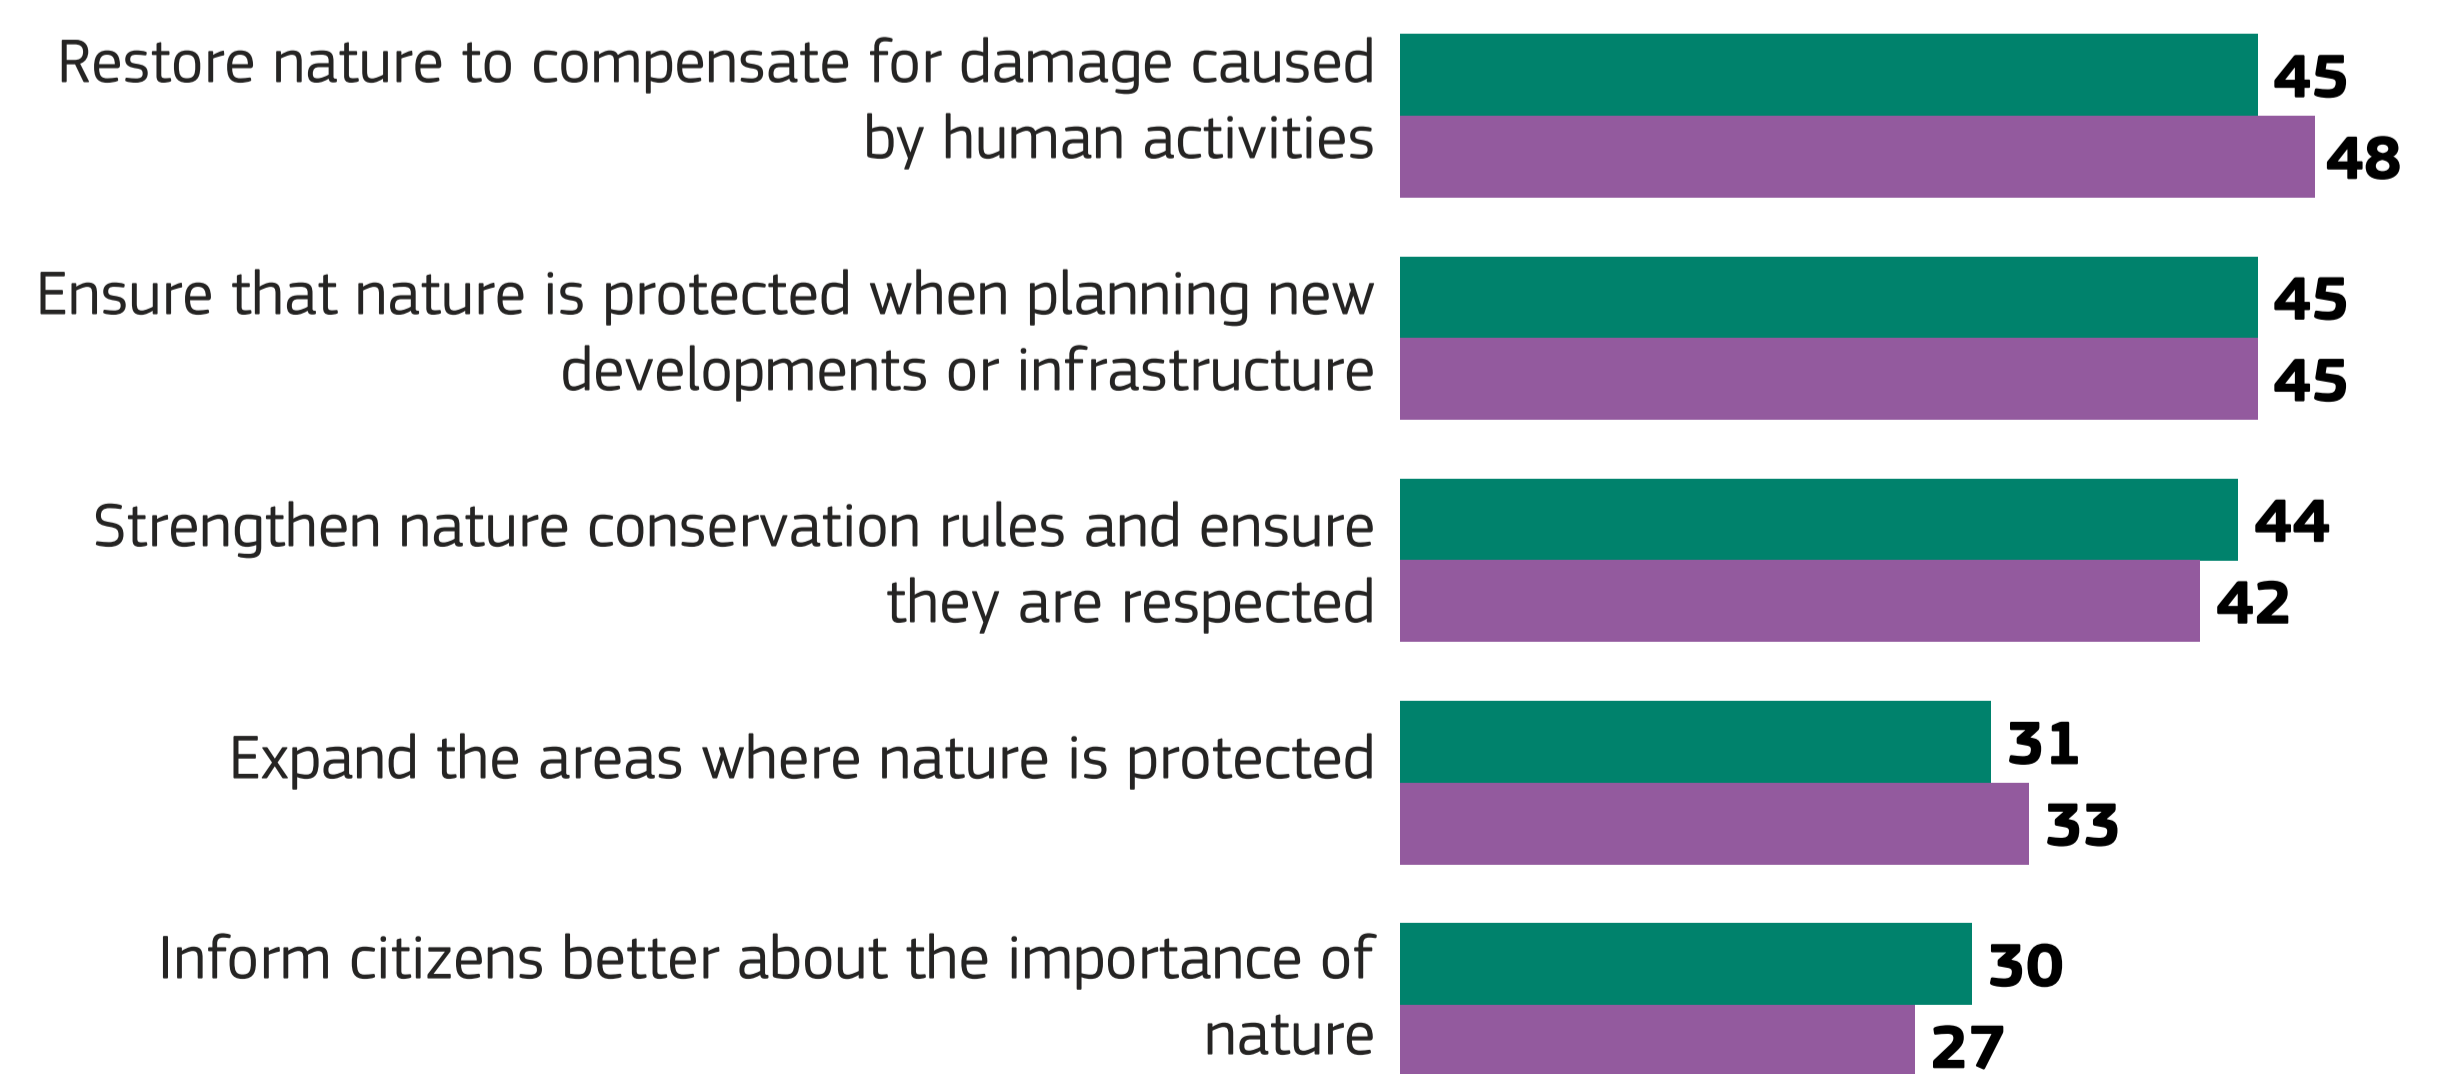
Restore nature to compensate for damage caused by human activities
45
48

Ensure that nature is protected when planning new developments or infrastructure
45
45

Strengthen nature conservation rules and ensure they are respected
44
42

Expand the areas where nature is protected
31
33

Inform citizens better about the importance of nature
30
27